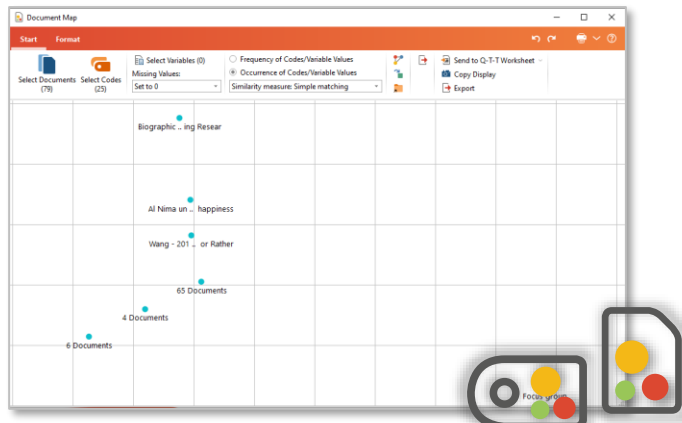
Document Map

Start Format

Select Documents (79)
Select Codes (25)
Select Variables (0)
Missing Values:
Set to 0
Frequency of Codes/Variable Values
Occurrence of Codes/Variable Values
Similarity measure: Simple matching
Send to Q-T-T Worksheet
Copy Display
Export

Biographic .. ing Resear

Al Nima un ... happiness

Wang - 201 ... or Rather

65 Documents

4 Documents

6 Documents

Focus group